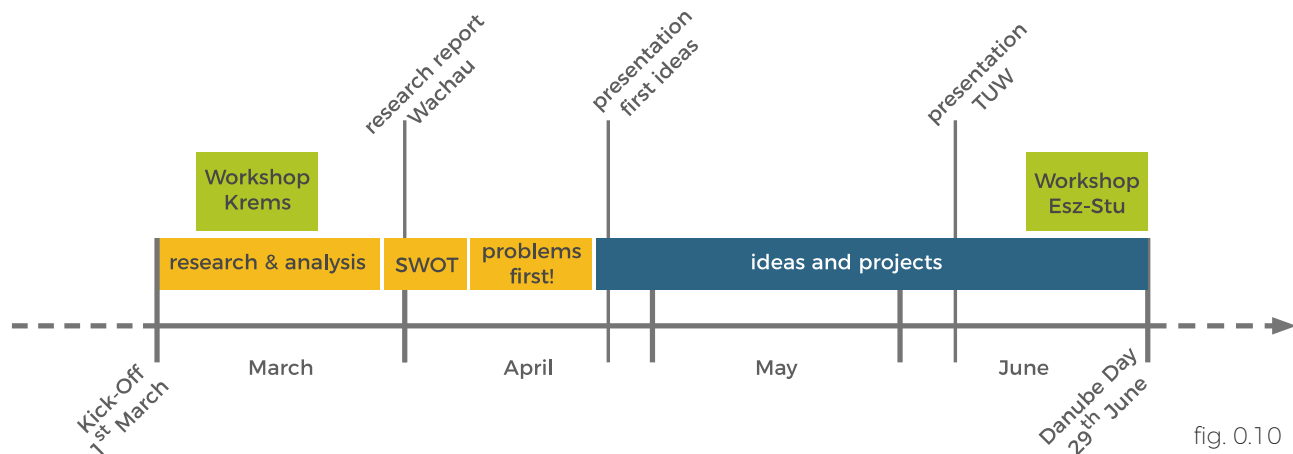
research report Wachau

presentation first ideas

presentation TUW

Workshop Krems

Workshop Esz-Stu

research & analysis

SWOT

problems first!

ideas and projects

March

April

May

June

Kick-Off 1$^{st}$ March

Danube Day 29$^{th}$ June

fig. 0.10